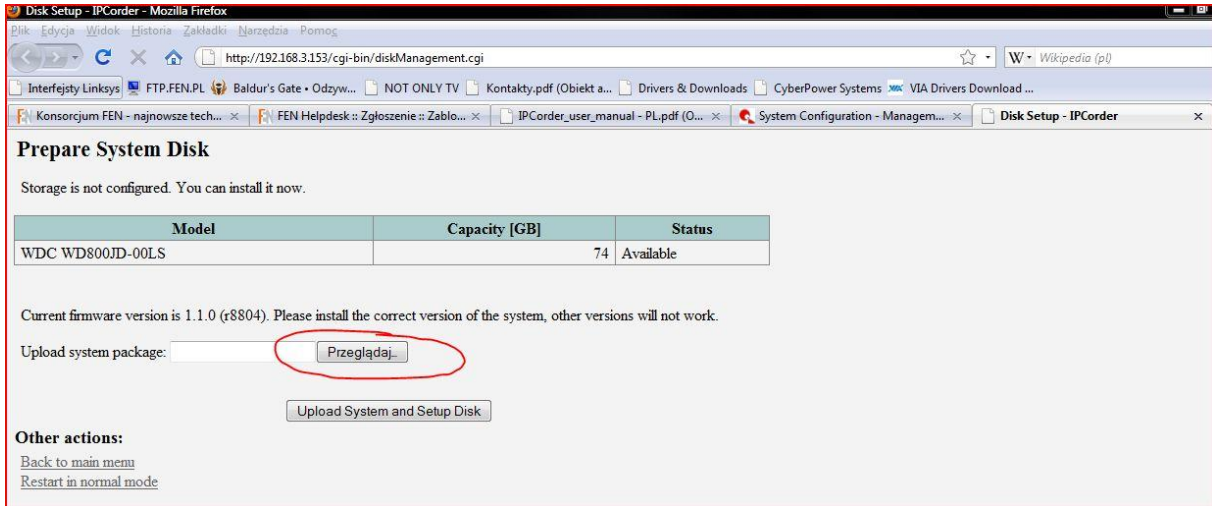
Disk Setup - IPCorder - Mozilla Firefox

Plik Edycja Widok Historia Zakładki Narzędzia Pomoc

http://192.168.3.153/cgi-bin/diskManagement.cgi

Wikipedia (pl)

Interfejsty Linksys FTP.FEN.PL Baldur's Gate • Odzyw... NOT ONLY TV Kontakty.pdf (Obiekt a... Drivers & Downloads CyberPower Systems VIA Drivers Download ...

Konsorcjum FEN - najnowsze tech... × FEN Helpdesk :: Zgłoszenie :: Zablo... × IPCorder_user_manual - PL.pdf (O... × System Configuration - Managem... × Disk Setup - IPCorder ×

Prepare System Disk

Storage is not configured. You can install it now.

| Model | Capacity [GB] | Status |
|---|---|---|
| WDC WD800JD-00LS | 74 | Available |

Current firmware version is 1.1.0 (r8804). Please install the correct version of the system, other versions will not work.

Upload system package: Przeglądaj...

Upload System and Setup Disk

Other actions:

Back to main menu

Restart in normal mode